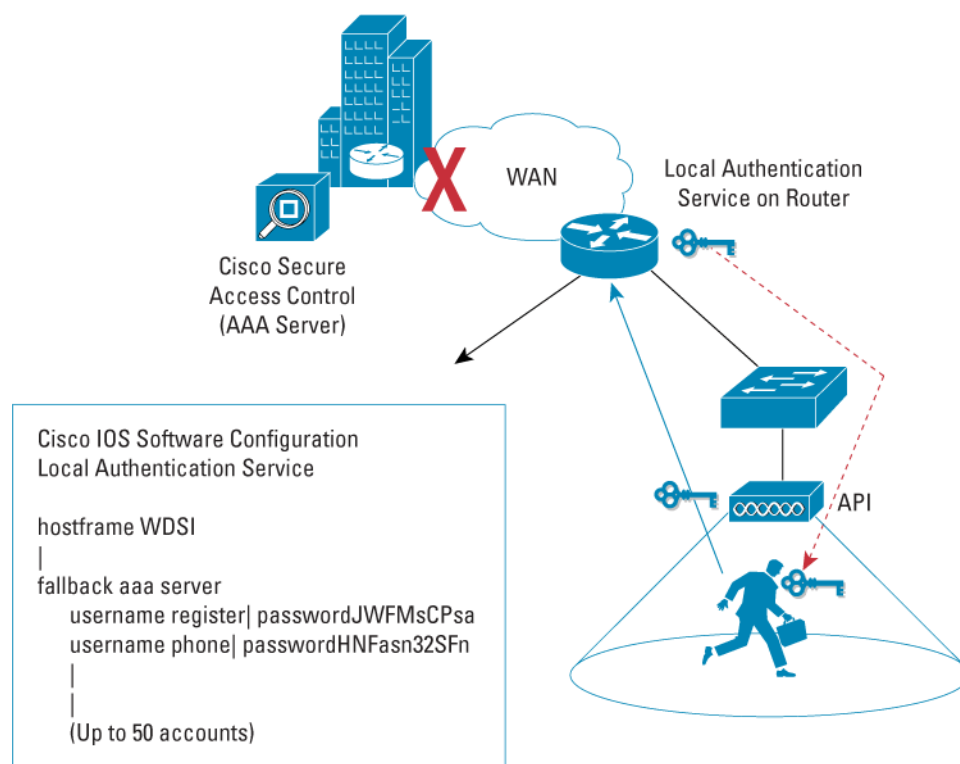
WAN

Local Authentication Service on Router

Cisco Secure Access Control (AAA Server)

Cisco IOS Software Configuration
Local Authentication Service

hostframe WDSI
|
fallback aaa server
username register| passwordJWFMsCPsa
username phone| passwordHNFasn32SFn
|
|
(Up to 50 accounts)

API